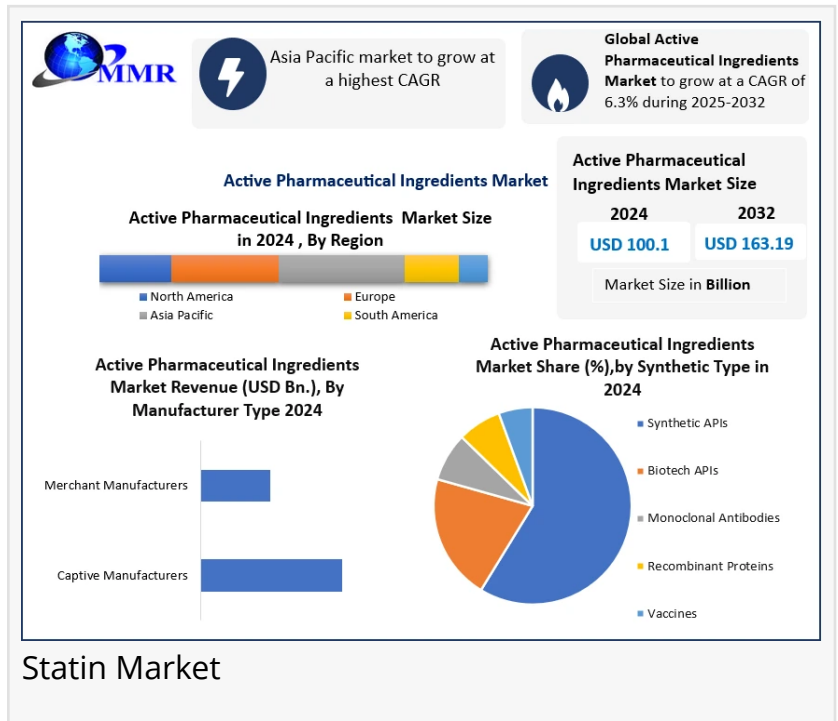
MMR

Asia Pacific market to grow at a highest CAGR

Global Active Pharmaceutical Ingredients Market to grow at a CAGR of 6.3% during 2025-2032

Active Pharmaceutical Ingredients Market

Active Pharmaceutical Ingredients Market Size

| 2024 | 2032 |
|---|---|
| USD 100.1 | USD 163.19 |

Market Size in Billion

Active Pharmaceutical Ingredients Market Size in 2024 , By Region

North America
Europe
Asia Pacific
South America

Active Pharmaceutical Ingredients Market Revenue (USD Bn.), By Manufacturer Type 2024

Merchant Manufacturers
Captive Manufacturers

Active Pharmaceutical Ingredients Market Share (%),by Synthetic Type in 2024

Synthetic APIs
Biotech APIs
Monoclonal Antibodies
Recombinant Proteins
Vaccines

Statin Market